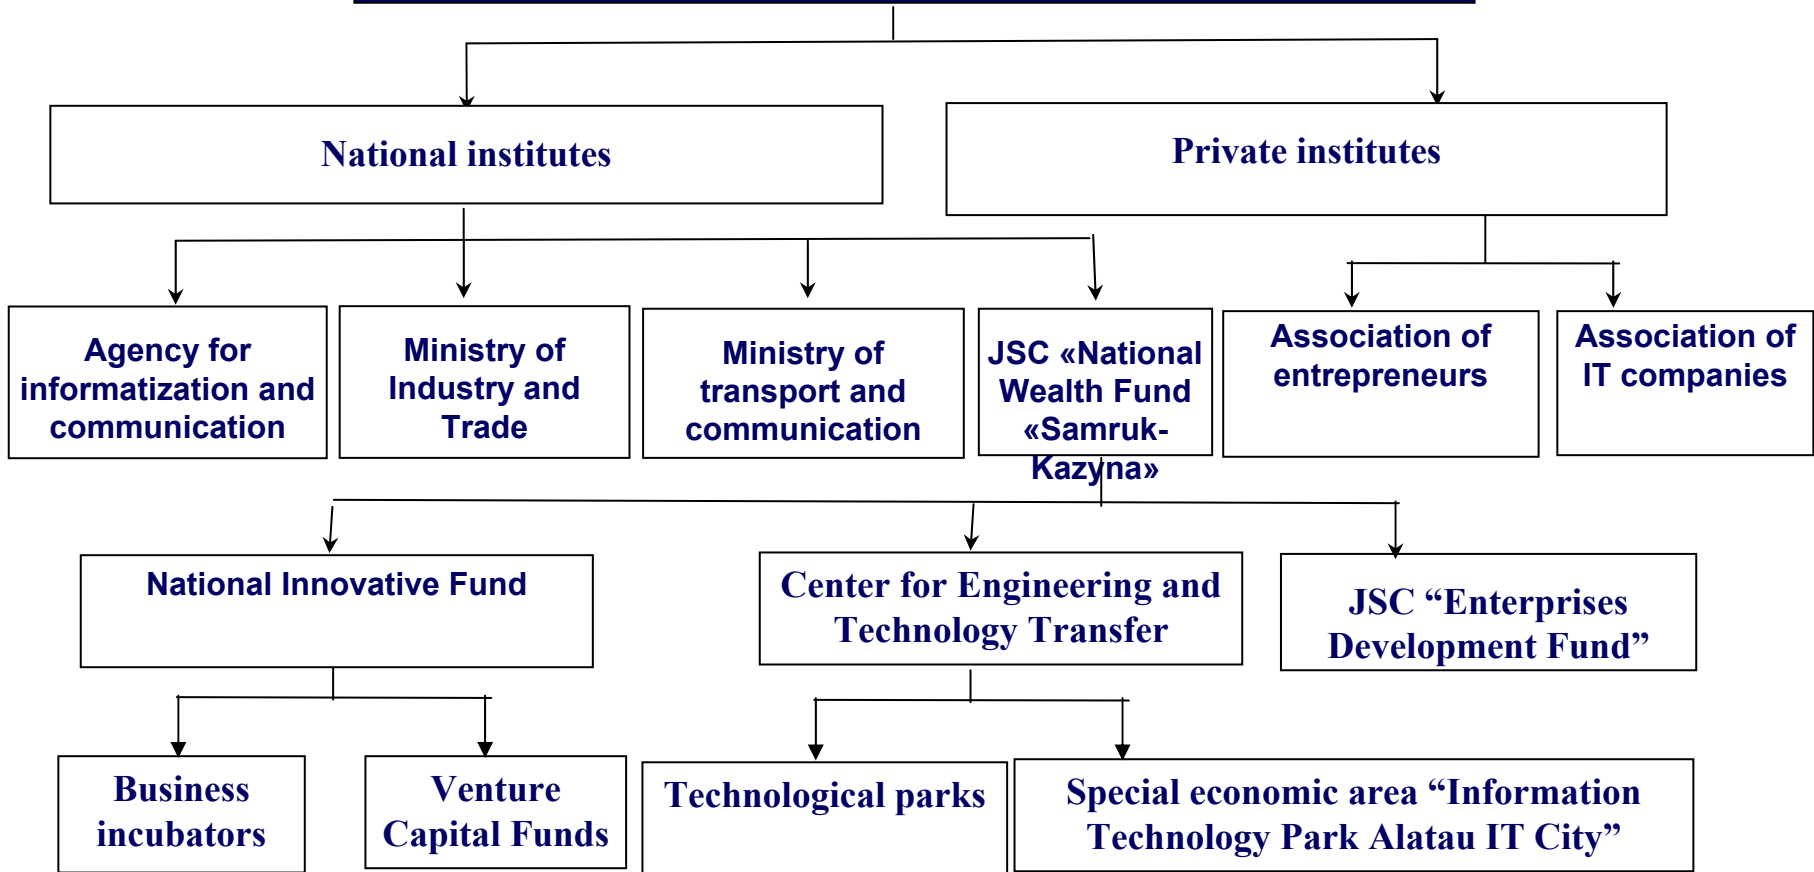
National institutes

Private institutes

Agency for informatization and communication

Ministry of Industry and Trade

Ministry of transport and communication

JSC «National Wealth Fund «Samruk-Kazyna»

Association of entrepreneurs

Association of IT companies

National Innovative Fund

Center for Engineering and Technology Transfer

JSC “Enterprises Development Fund”

Business incubators

Venture Capital Funds

Technological parks

Special economic area “Information Technology Park Alatau IT City”